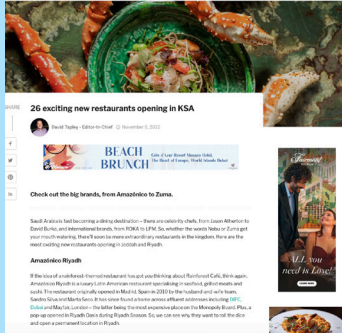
SHARE

26 exciting new restaurants opening in KSA

David Tapley - Editor-in-Chief November 5, 2022

BEACH BRUNCH

Check out the big brands, from Amazónico to Zuma.

Saudi Arabia's fast becoming a dining destination – there are celebrity chefs, from Jason Atherton to David Burke, and international brands, from ROKA to LPM. So, whether the words Nobu or Zuma get your mouth watering, there'll soon be more extraordinary restaurants in the kingdom. Here are the most exciting new restaurants opening in Jeddah and Riyadh.

Amazónico Riyadh

If the idea of a rainforest-themed restaurant has got you thinking about Rainforest Café, think again. Amazónico Riyadh is a luxury Latin American restaurant specialising in seafood, grilled meats and sushi. The restaurant originally opened in Madrid, Spain in 2010 by the husband and wife team, Sandro Silva and Marta Seco. It has since found a home across affluent addresses including DIFC, Dubai and Mayfair, London – the latter being the most expensive place on the Monopoly Board. Plus, a pop-up opened in Riyadh Oasis during Riyadh Season. So, we can see why they want to roll the dice and open a permanent location in Riyadh.

ALL you need is Love!